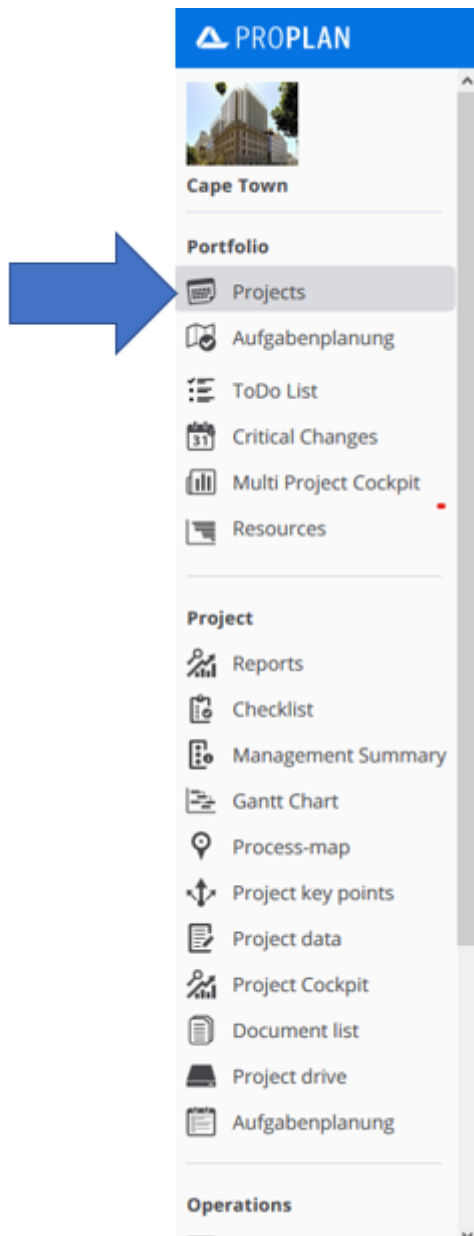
PROPLAN

Cape Town

Portfolio

Projects

Aufgabenplanung

ToDo List

31 Critical Changes

Multi Project Cockpit

Resources

Project

Reports

Checklist

Management Summary

Gantt Chart

Process-map

Project key points

Project data

Project Cockpit

Document list

Project drive

Aufgabenplanung

Operations